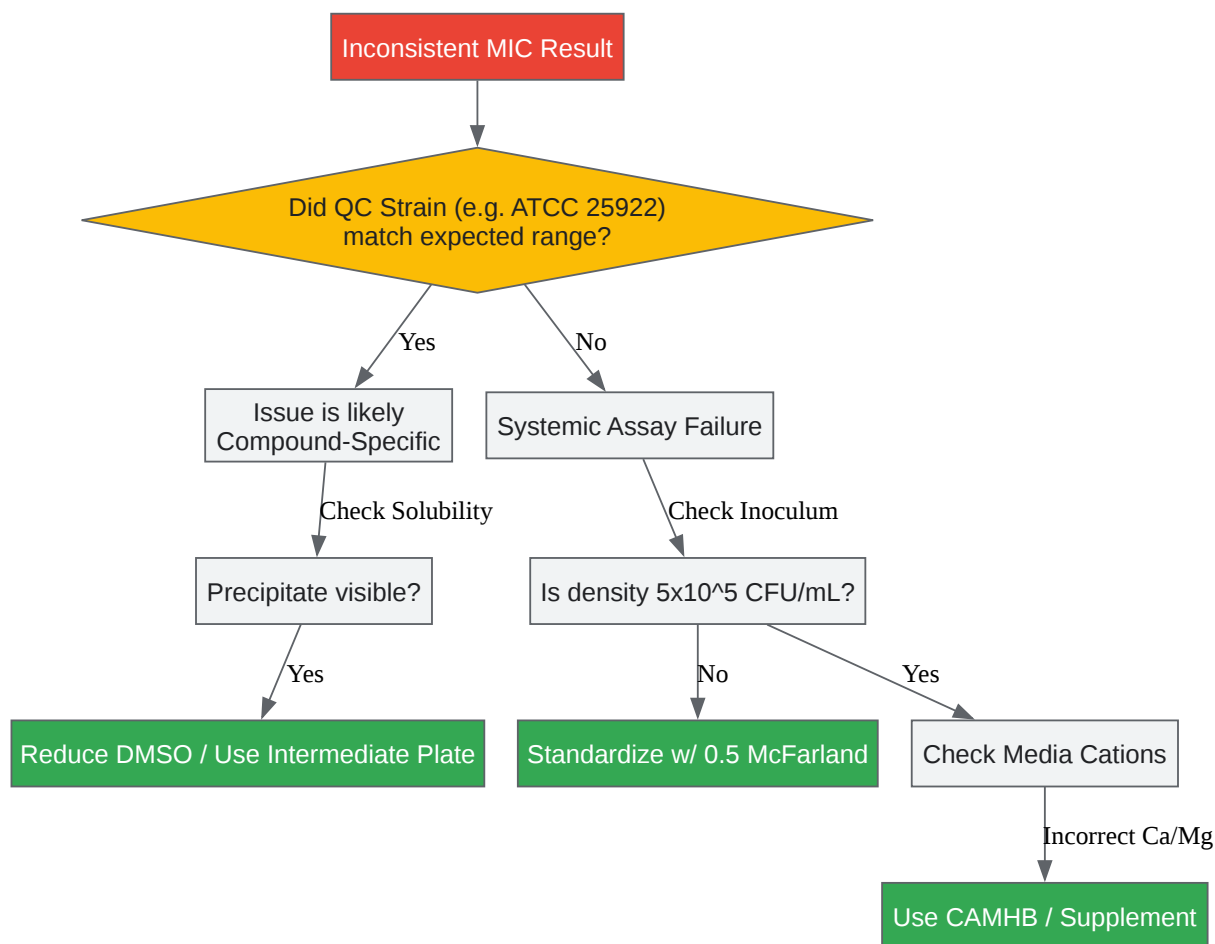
Inconsistent MIC Result

Did QC Strain (e.g. ATCC 25922) match expected range?

Yes

No

Issue is likely Compound-Specific

Systemic Assay Failure

Check Solubility

Check Inoculum

Precipitate visible?

Is density 5x10^5 CFU/mL?

Yes

No

Yes

Reduce DMSO / Use Intermediate Plate

Standardize w/ 0.5 McFarland

Check Media Cations

Incorrect Ca/Mg

Use CAMHB / Supplement